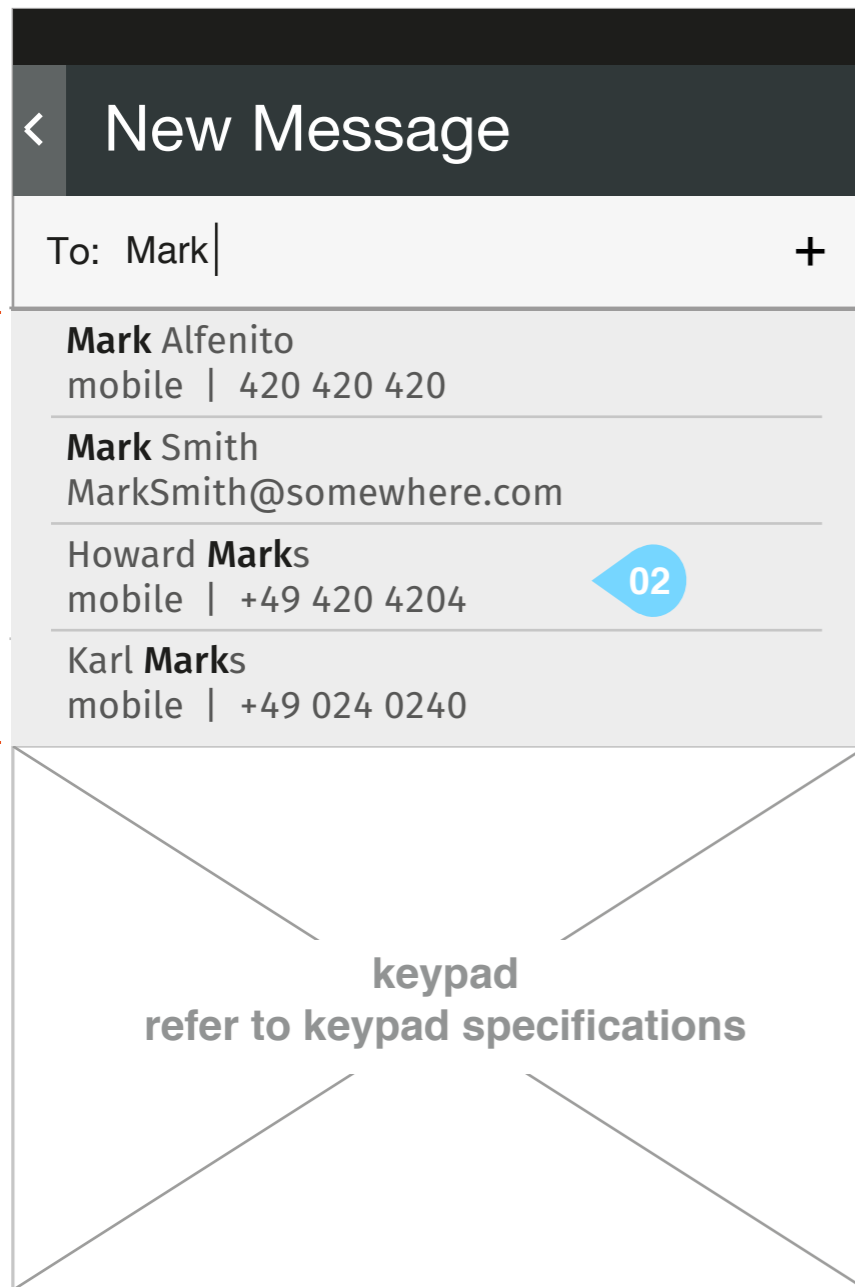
New Message

To: Mark

+

Mark Alfenito
mobile | 420 420 420

Mark Smith
MarkSmith@somewhere.com

Howard Marks
mobile | +49 420 4204

02

Karl Marks
mobile | +49 024 0240

keypad
refer to keypad specifications